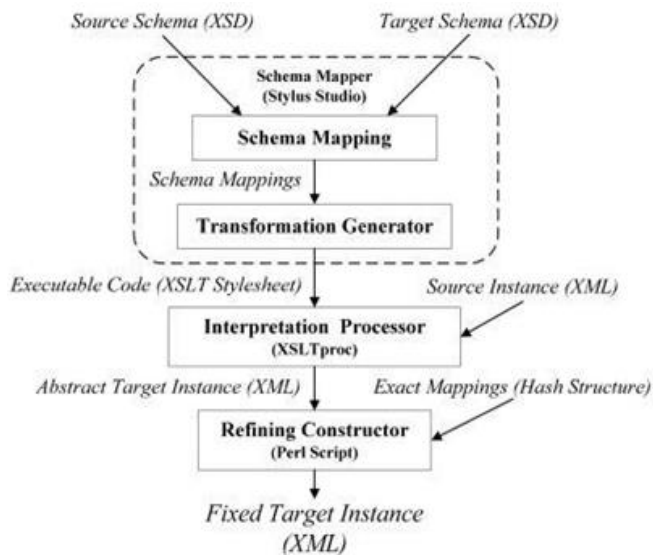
Source Schema (XSD)

Target Schema (XSD)

Schema Mapper
(Stylus Studio)

Schema Mapping

Schema Mappings

Transformation Generator

Executable Code (XSLT Stylesheet)

Source Instance (XML)

Interpretation Processor
(XSLTproc)

Abstract Target Instance (XML)

Exact Mappings (Hash Structure)

Refining Constructor
(Perl Script)

Fixed Target Instance
(XML)